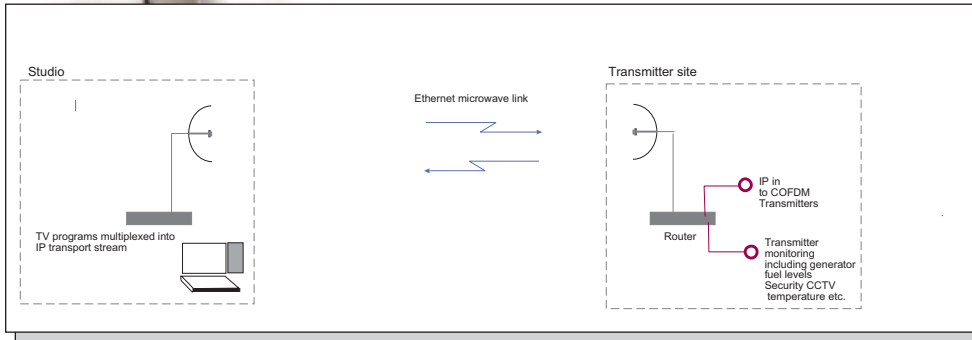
Studio

TV programs multiplexed into IP transport stream

Ethernet microwave link

Transmitter site

IP in to COFDM Transmitters

Router

Transmitter monitoring including generator fuel levels Security CCTV temperature etc.